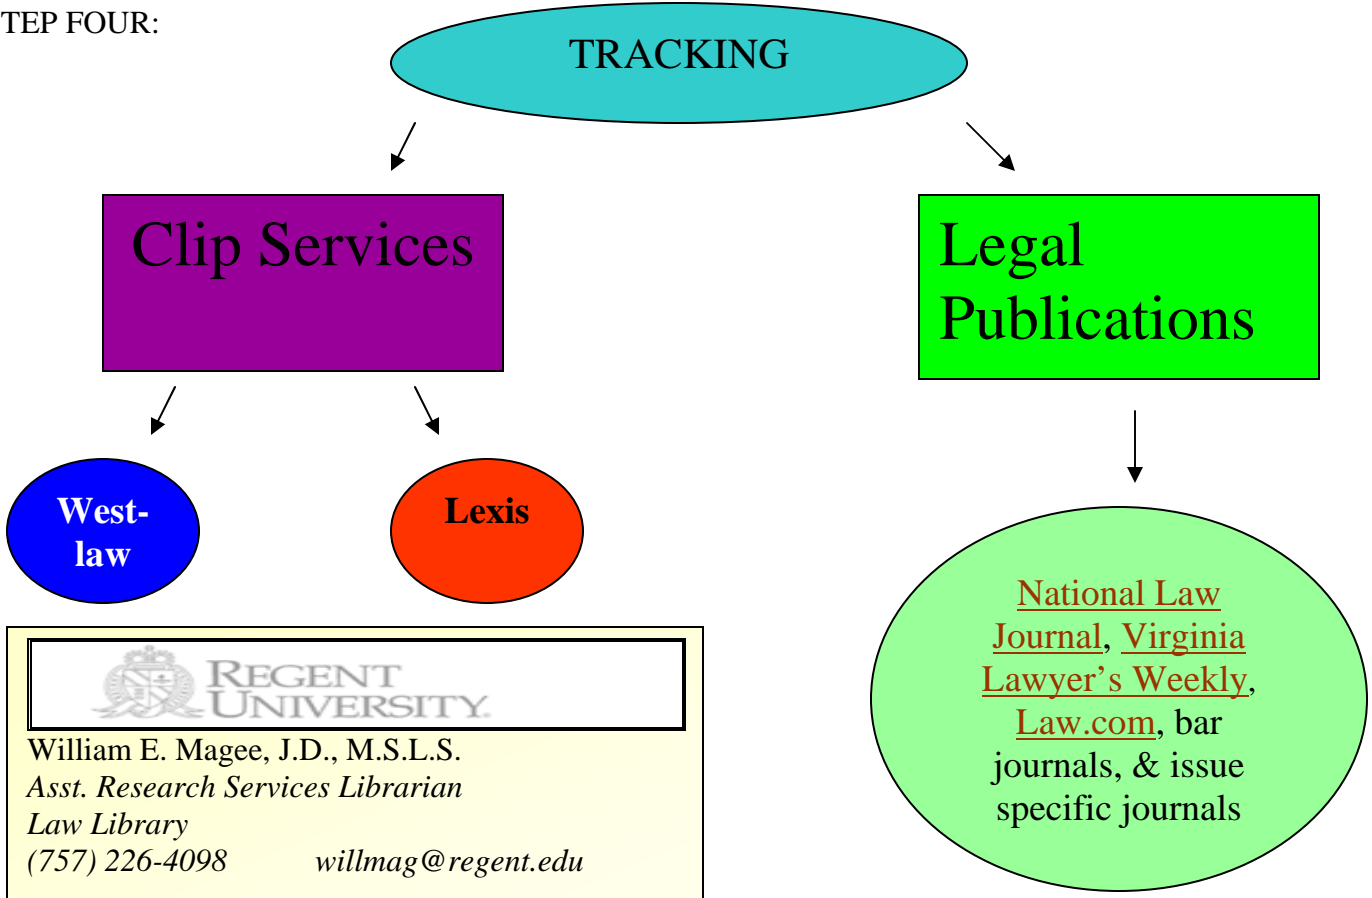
TEP FOUR:

TRACKING

Clip Services

Legal Publications

West-law

Lexis

National Law Journal, Virginia Lawyer's Weekly, Law.com, bar journals, & issue specific journals

REGENT UNIVERSITY

William E. Magee, J.D., M.S.L.S.
*Asst. Research Services Librarian*
*Law Library*
*(757) 226-4098* *willmag@regent.edu*